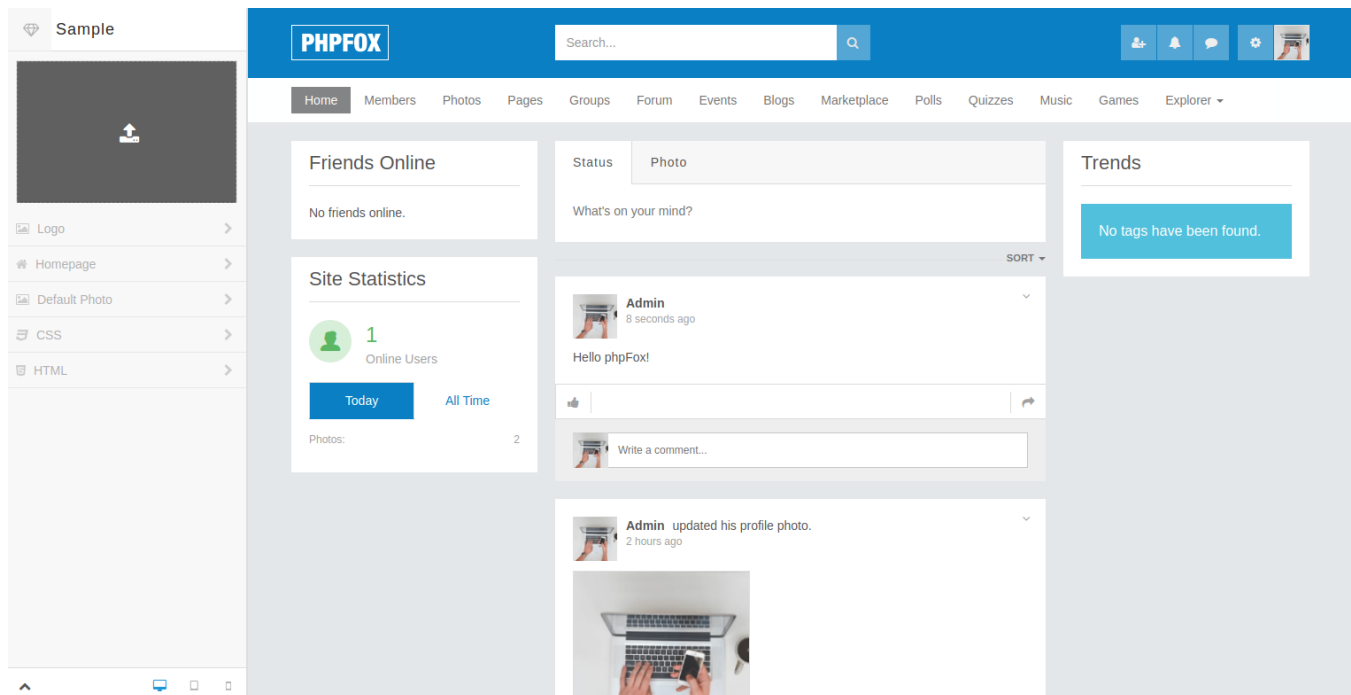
Sample

Logo
Homepage
Default Photo
CSS
HTML

PHPFOX

Search...

Home Members Photos Pages Groups Forum Events Blogs Marketplace Polls Quizzes Music Games Explorer

Friends Online

No friends online.

Site Statistics

1
Online Users

Today All Time

Photos: 2

Status Photo

What's on your mind?

SORT

Admin
8 seconds ago

Hello phpFox!

Write a comment...

Admin updated his profile photo.
2 hours ago

Trends

No tags have been found.